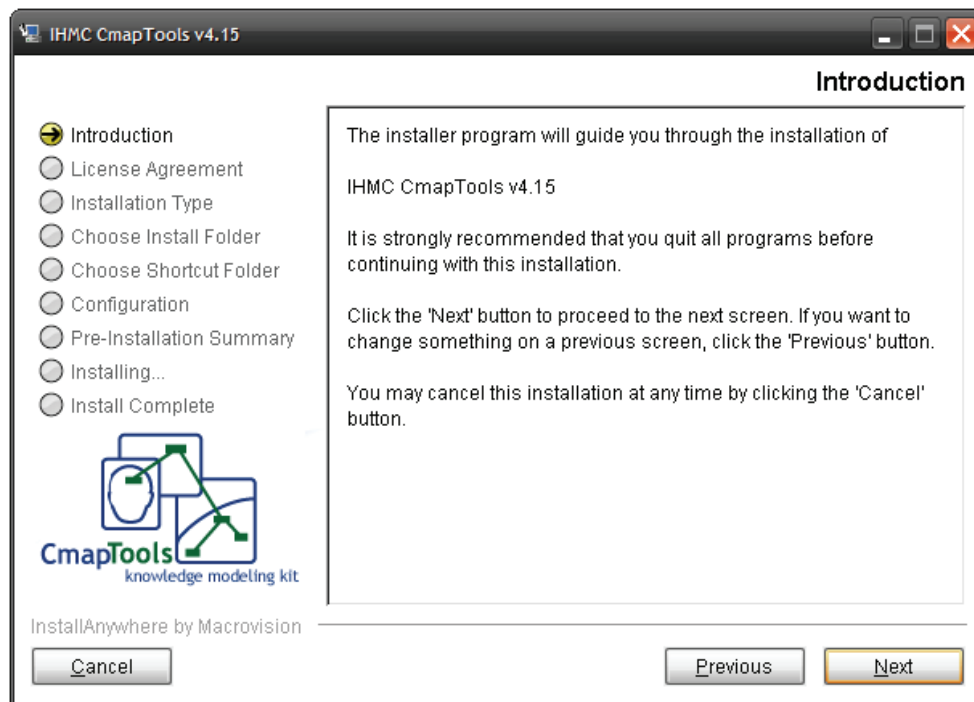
IHMC CmapTools v4.15

Introduction

Introduction
License Agreement
Installation Type
Choose Install Folder
Choose Shortcut Folder
Configuration
Pre-Installation Summary
Installing...
Install Complete

CmapTools
knowledge modeling kit

The installer program will guide you through the installation of

IHMC CmapTools v4.15

It is strongly recommended that you quit all programs before continuing with this installation.

Click the 'Next' button to proceed to the next screen. If you want to change something on a previous screen, click the 'Previous' button.

You may cancel this installation at any time by clicking the 'Cancel' button.

InstallAnywhere by Macrovision

Cancel

Previous

Next